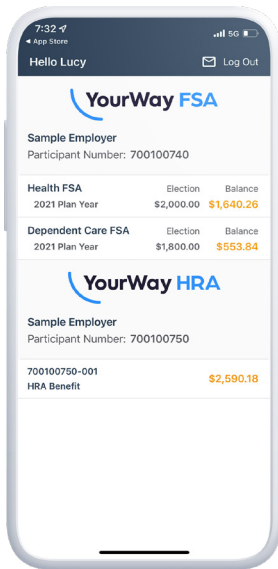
7:32
◂ App Store
5G

Hello Lucy
Log Out

YourWay FSA

Sample Employer
Participant Number: 700100740

Health FSA
2021 Plan Year
Election
$2,000.00
Balance
$1,640.26

Dependent Care FSA
2021 Plan Year
Election
$1,800.00
Balance
$553.84

YourWay HRA

Sample Employer
Participant Number: 700100750

700100750-001
HRA Benefit
$2,590.18